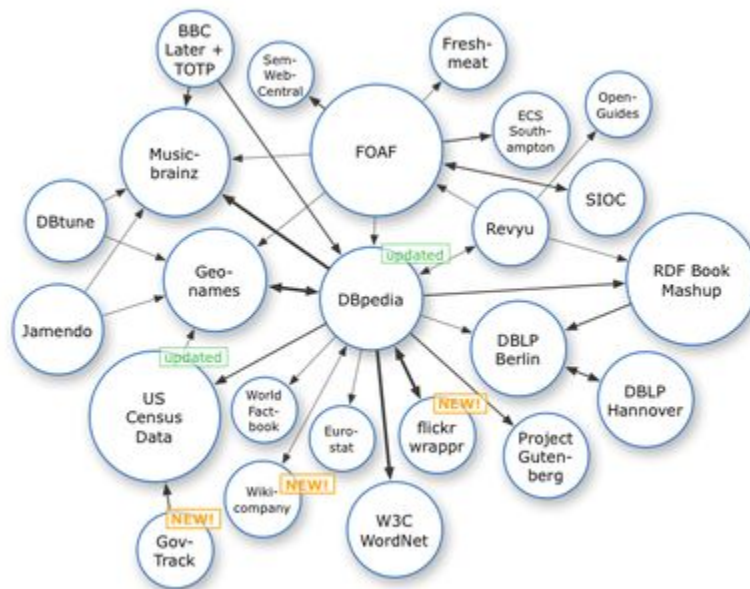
BBC Later + TOTP

Sem-Web-Central

Fresh-meat

Open-Guides

ECS Southampton

Music-brainz

FOAF

SIOC

DBtune

Revyu

updated

Geo-names

DBpedia

RDF Book Mashup

Jamendo

updated

DBLP Berlin

US Census Data

World Fact-book

Euro-stat

NEW!

flickr wrappr

DBLP Hannover

Project Guten-berg

Wiki-company

NEW!

NEW!

W3C WordNet

Gov-Track